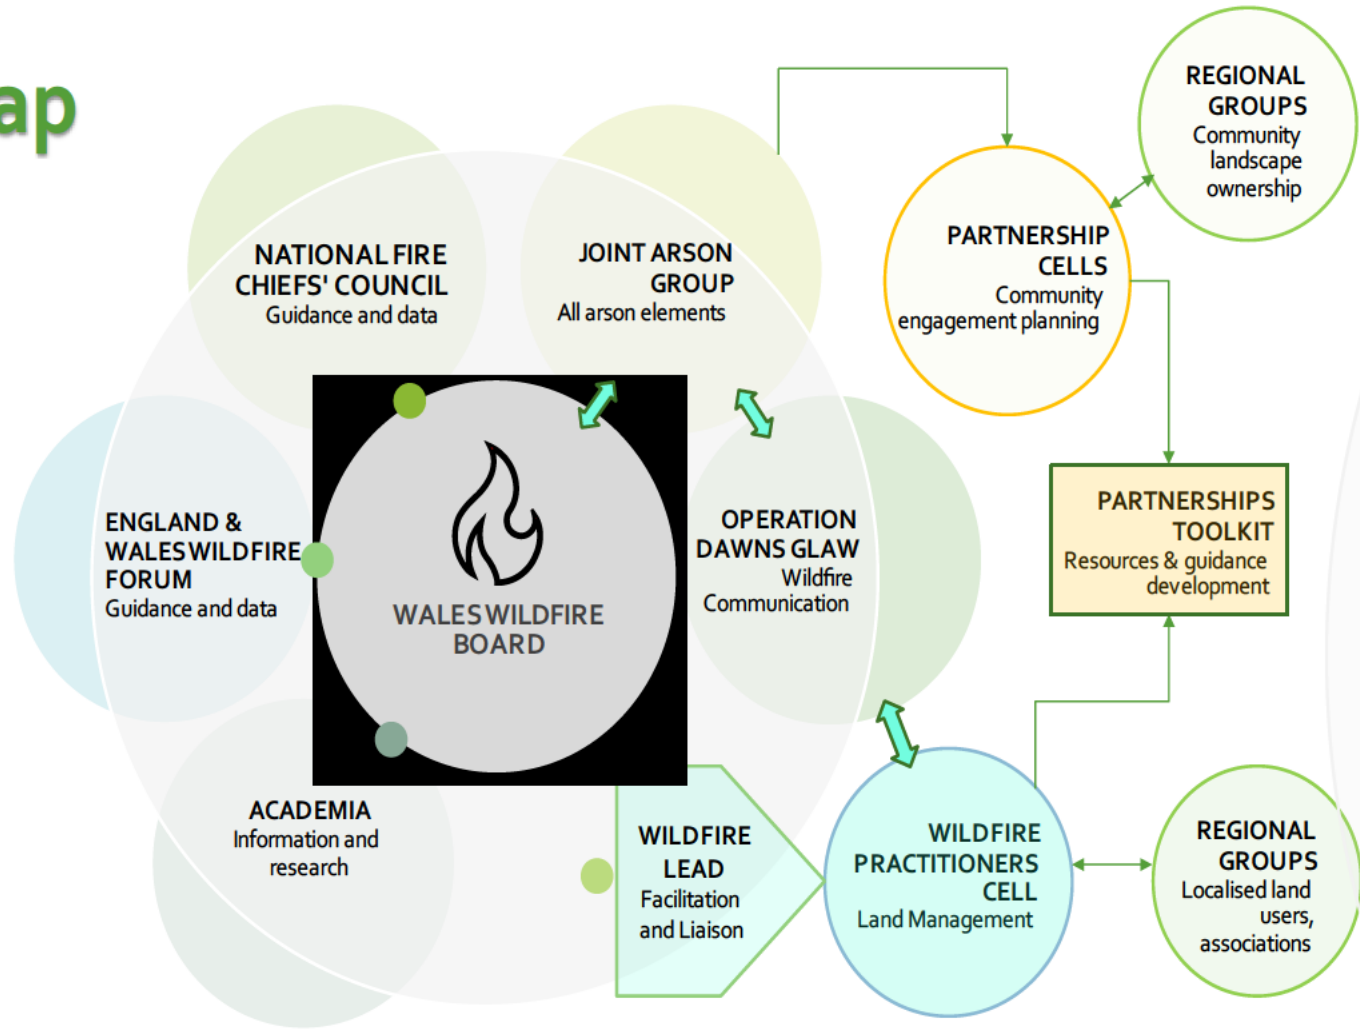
ap

NATIONAL FIRE CHIEFS' COUNCIL
Guidance and data

JOINT ARSON GROUP
All arson elements

REGIONAL GROUPS
Community landscape ownership

PARTNERSHIP CELLS
Community engagement planning

ENGLAND & WALES WILDFIRE FORUM
Guidance and data

WALES WILDFIRE BOARD

OPERATION DAWNS GLAW
Wildfire Communication

PARTNERSHIPS TOOLKIT
Resources & guidance development

ACADEMIA
Information and research

WILDFIRE LEAD
Facilitation and Liaison

WILDFIRE PRACTITIONERS CELL
Land Management

REGIONAL GROUPS
Localised land users, associations